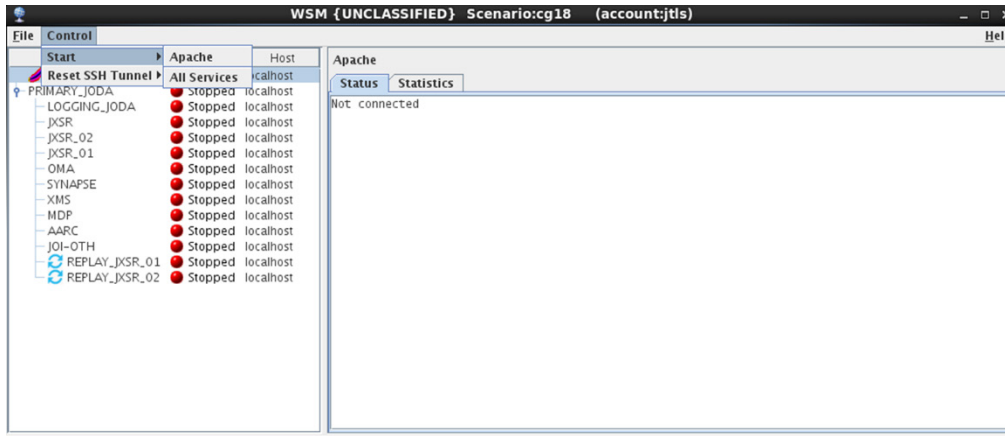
WSM {UNCLASSIFIED} Scenario:cg18 (account:jtls)

File Control Hel

Start
Reset SSH Tunnel

Apache
All Services

Host

localhost

PRIMARY_JODA Stopped localhost
LOGGING_JODA Stopped localhost
JXSR Stopped localhost
JXSR_02 Stopped localhost
JXSR_01 Stopped localhost
OMA Stopped localhost
SYNAPSE Stopped localhost
XMS Stopped localhost
MDP Stopped localhost
AARC Stopped localhost
JOI-OTH Stopped localhost
REPLAY_JXSR_01 Stopped localhost
REPLAY_JXSR_02 Stopped localhost

Apache

Status Statistics

Not connected